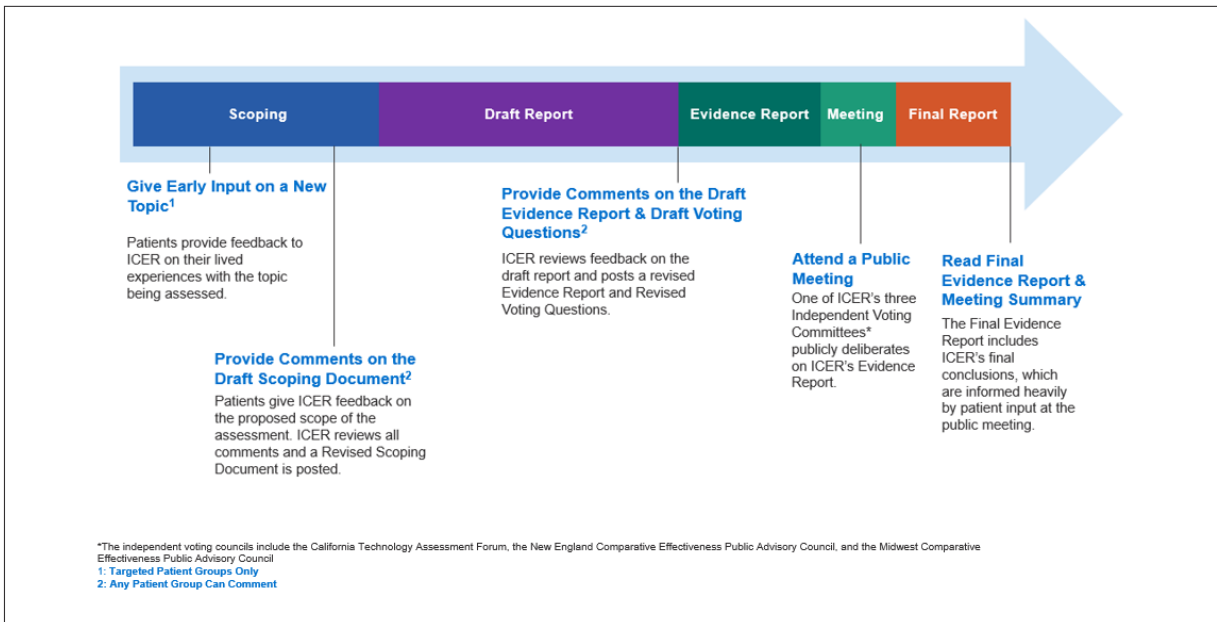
Scoping

Draft Report

Evidence Report

Meeting

Final Report

Give Early Input on a New Topic$^1$

Patients provide feedback to ICER on their lived experiences with the topic being assessed.

Provide Comments on the Draft Scoping Document$^2$

Patients give ICER feedback on the proposed scope of the assessment. ICER reviews all comments and a Revised Scoping Document is posted.

Provide Comments on the Draft Evidence Report & Draft Voting Questions$^2$

ICER reviews feedback on the draft report and posts a revised Evidence Report and Revised Voting Questions.

Attend a Public Meeting

One of ICER's three Independent Voting Committees* publicly deliberates on ICER's Evidence Report.

Read Final Evidence Report & Meeting Summary

The Final Evidence Report includes ICER's final conclusions, which are informed heavily by patient input at the public meeting.

*The independent voting councils include the California Technology Assessment Forum, the New England Comparative Effectiveness Public Advisory Council, and the Midwest Comparative Effectiveness Public Advisory Council
1: Targeted Patient Groups Only
2: Any Patient Group Can Comment